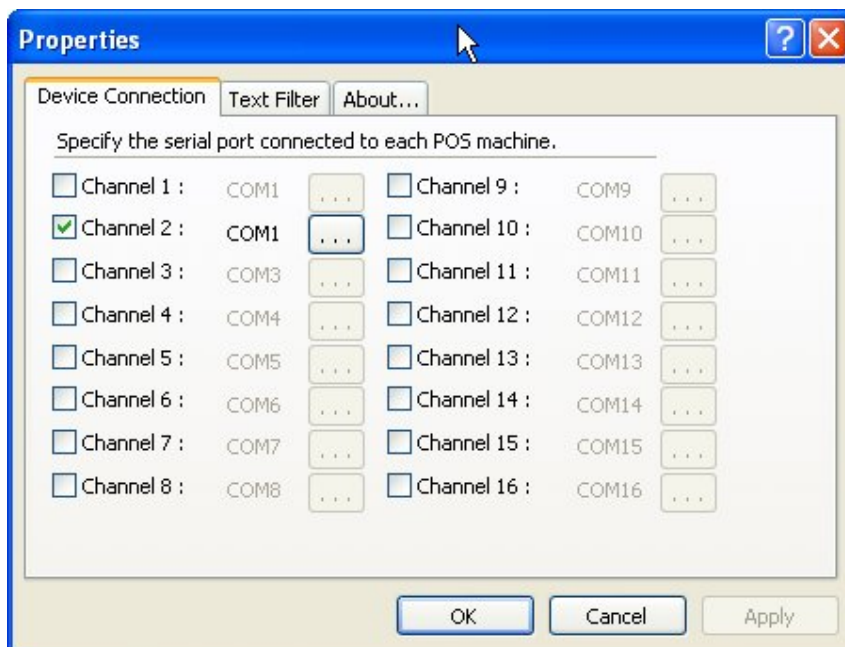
Properties

?

Device Connection | Text Filter | About...

Specify the serial port connected to each POS machine.

| | | | | | |
|---|---|---|---|---|---|
| Channel 1 : | COM1 | ... | Channel 9 : | COM9 | ... |
| Channel 2 : | COM1 | ... | Channel 10 : | COM10 | ... |
| Channel 3 : | COM3 | ... | Channel 11 : | COM11 | ... |
| Channel 4 : | COM4 | ... | Channel 12 : | COM12 | ... |
| Channel 5 : | COM5 | ... | Channel 13 : | COM13 | ... |
| Channel 6 : | COM6 | ... | Channel 14 : | COM14 | ... |
| Channel 7 : | COM7 | ... | Channel 15 : | COM15 | ... |
| Channel 8 : | COM8 | ... | Channel 16 : | COM16 | ... |

OK Cancel Apply